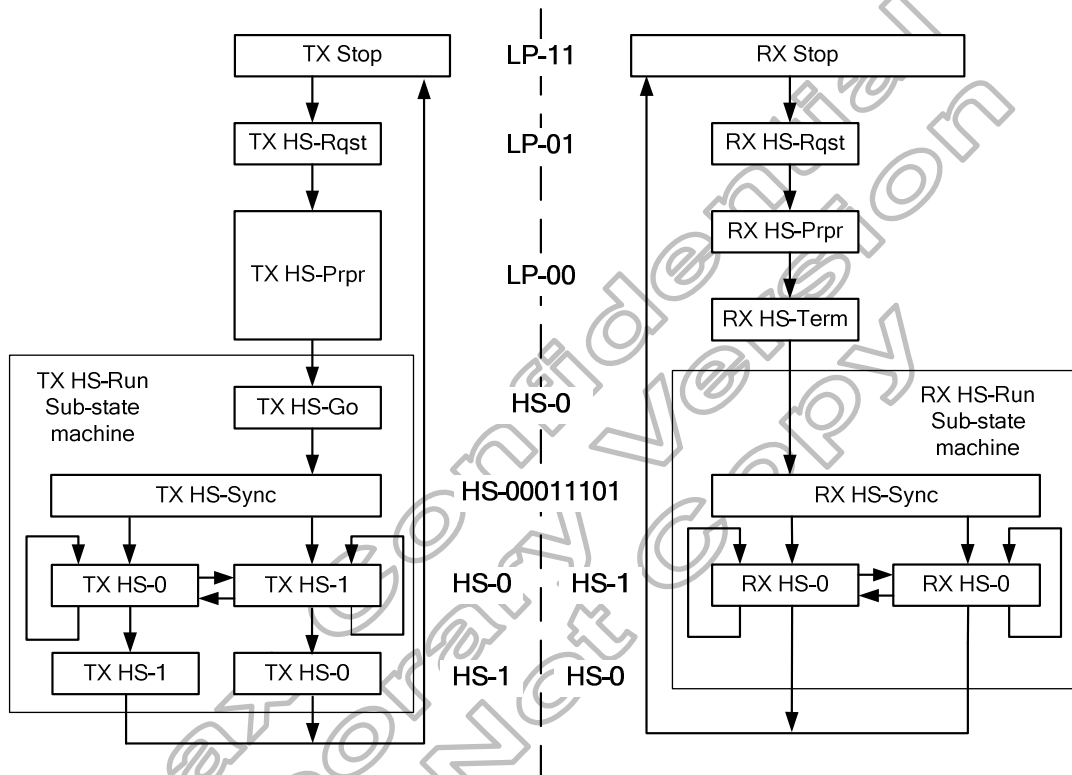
TX Stop

LP-11

RX Stop

TX HS-Rqst

LP-01

RX HS-Rqst

RX HS-Prpr

TX HS-Prpr

LP-00

RX HS-Term

TX HS-Run Sub-state machine

TX HS-Go

HS-0

RX HS-Run Sub-state machine

TX HS-Sync

HS-00011101

RX HS-Sync

TX HS-0

TX HS-1

HS-0

HS-1

RX HS-0

RX HS-0

TX HS-1

TX HS-0

HS-1

HS-0